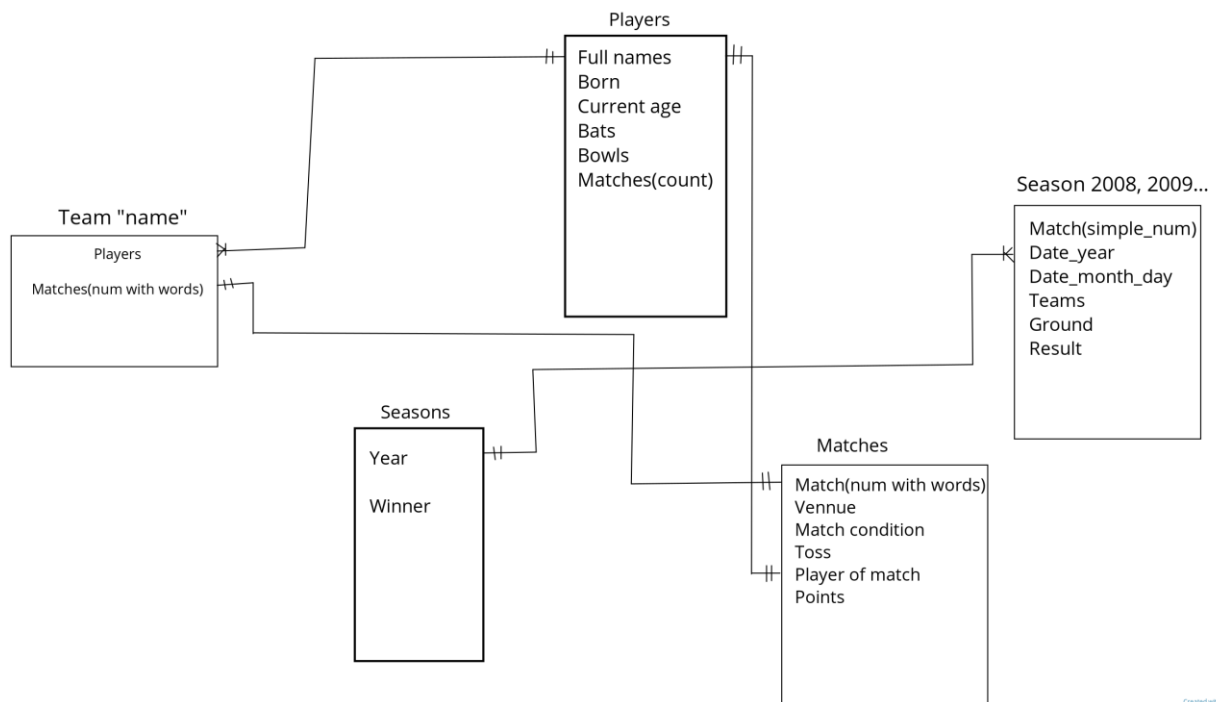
Players

Full names
Born
Current age
Bats
Bowls
Matches(count)

Season 2008, 2009...

Match(simple_num)
Date_year
Date_month_day
Teams
Ground
Result

Team "name"

Players

Matches(num with words)

Seasons

Year

Winner

Matches

Match(num with words)
Vennue
Match condition
Toss
Player of match
Points

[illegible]